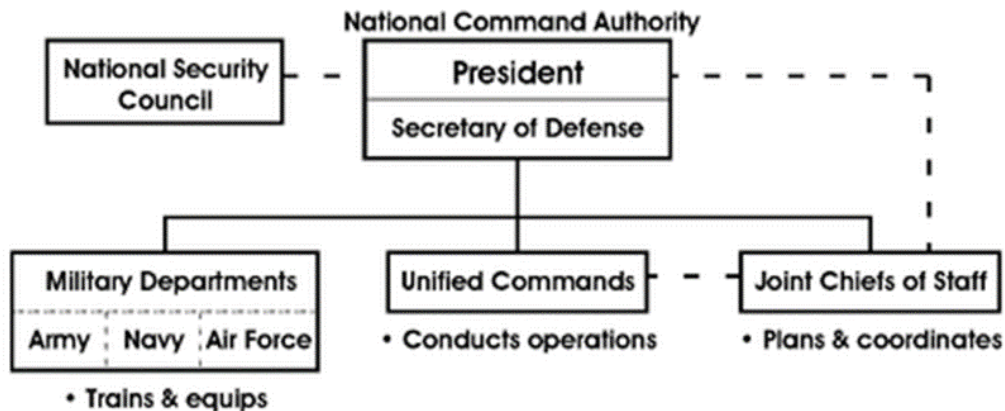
National Command Authority

National Security Council

President

Secretary of Defense

Military Departments

Army

Navy

Air Force

• Trains & equips

Unified Commands

• Conducts operations

Joint Chiefs of Staff

• Plans & coordinates